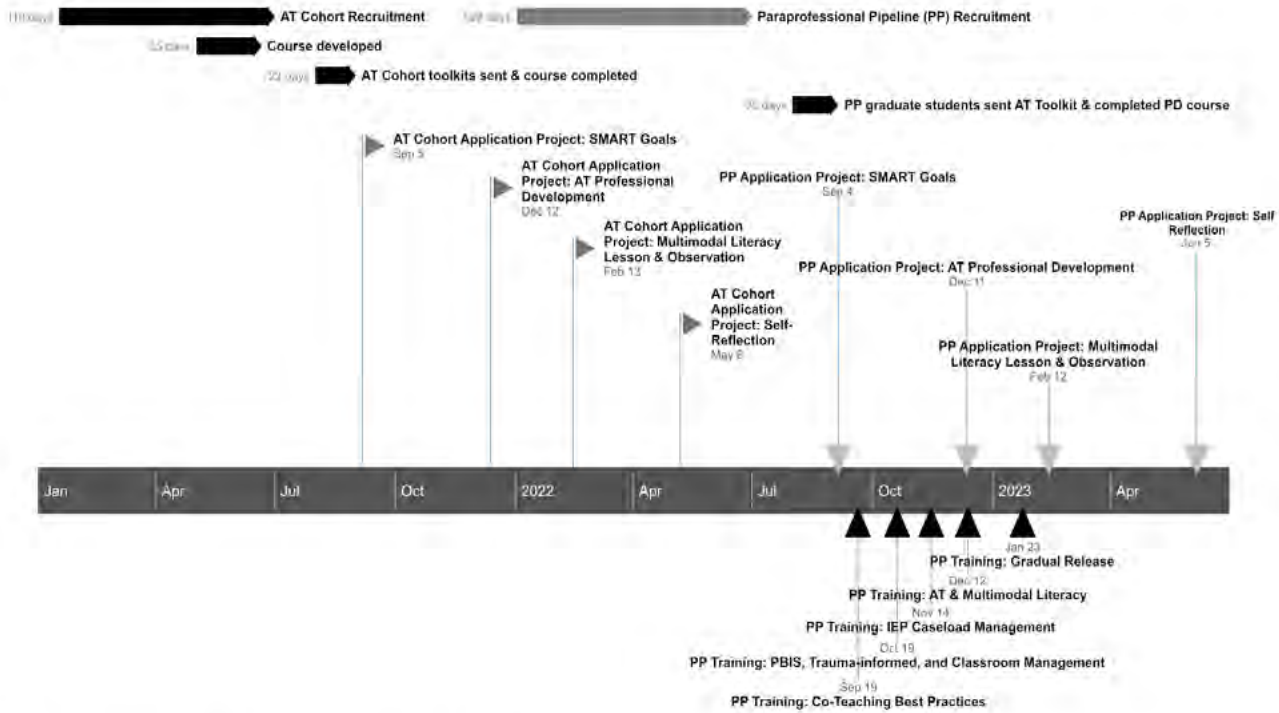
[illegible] AT Cohort Recruitment

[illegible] Paraprofessional Pipeline (PP) Recruitment

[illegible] Course developed

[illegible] AT Cohort toolkits sent & course completed

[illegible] PP graduate students sent AT Toolkit & completed PD course

AT Cohort Application Project: SMART Goals
Sep 5

AT Cohort Application Project: AT Professional Development
Dec 12

PP Application Project: SMART Goals
Sep 4

AT Cohort Application Project: Multimodal Literacy Lesson & Observation
Feb 13

PP Application Project: Self Reflection
Jun 5

PP Application Project: AT Professional Development
Dec 11

AT Cohort Application Project: Self-Reflection
May 8

PP Application Project: Multimodal Literacy Lesson & Observation
Feb 12

Jan | Apr | Jul | Oct | 2022 | Apr | Jul | Oct | 2023 | Apr

Jan 23
PP Training: Gradual Release
Dec 12
PP Training: AT & Multimodal Literacy
Nov 14
PP Training: IEP Caseload Management
Oct 19
PP Training: PBIS, Trauma-informed, and Classroom Management
Sep 19
PP Training: Co-Teaching Best Practices